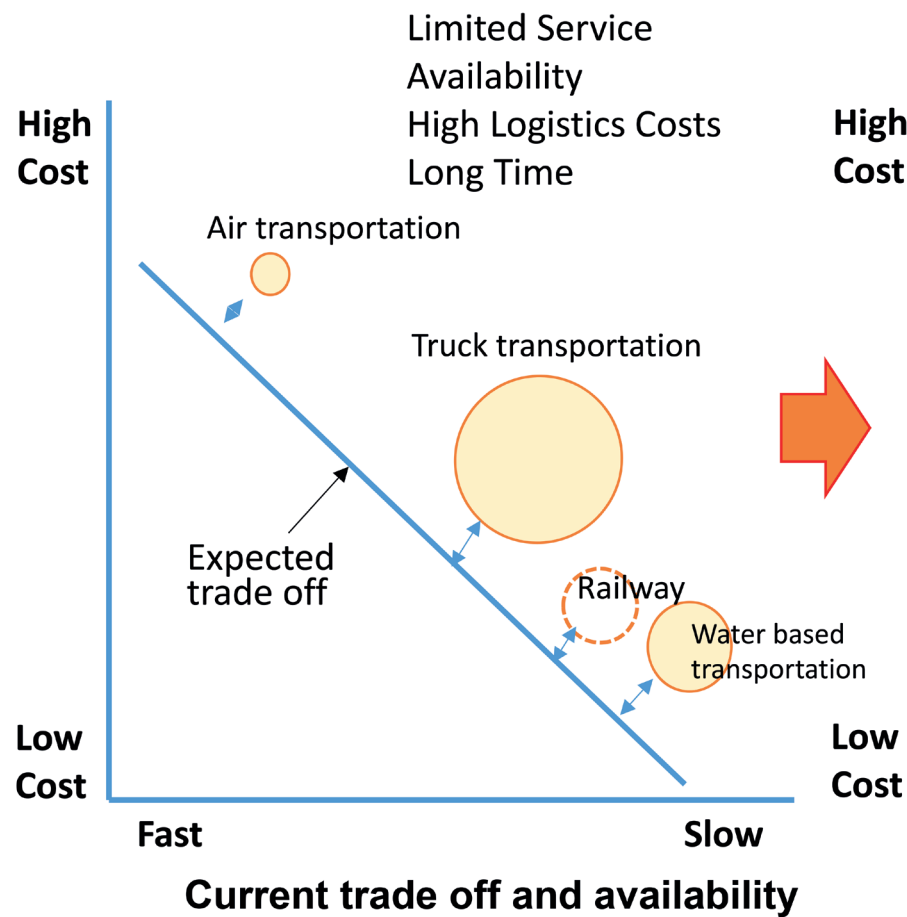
Limited Service Availability
High Logistics Costs
Long Time

High Cost

High Cost

Air transportation

Truck transportation

Expected trade off

Railway

Water based transportation

Low Cost

Low Cost

Fast

Slow

Current trade off and availability